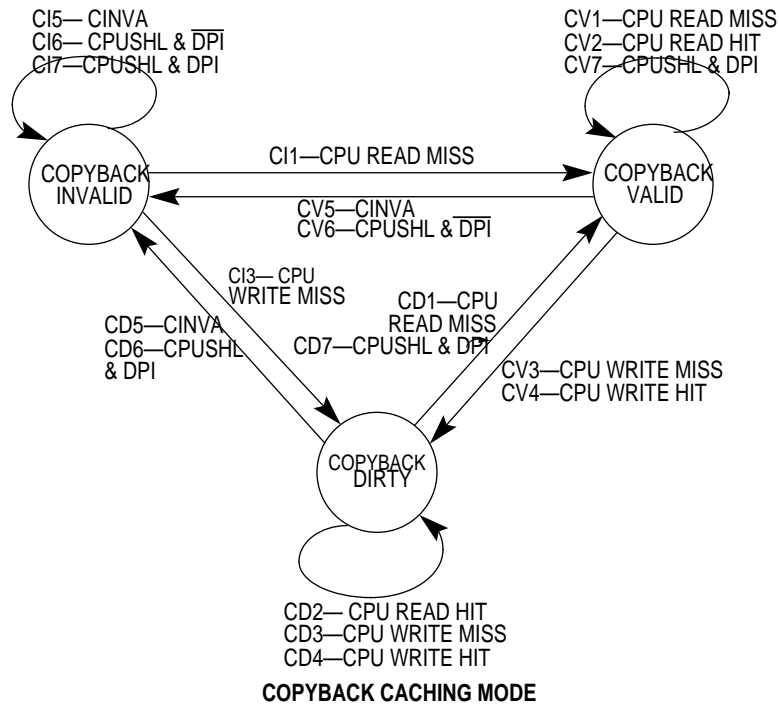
CI5— CINVA
CI6— CPUSHL & $\overline{DPI}$
CI7—CPUSHL & DPI

CV1—CPU READ MISS
CV2—CPU READ HIT
CV7—CPUSHL & DPI

COPYBACK INVALID

CI1—CPU READ MISS

COPYBACK VALID

CV5—CINVA
CV6—CPUSHL & $\overline{DPI}$

CI3— CPU WRITE MISS

CD1—CPU READ MISS

CD5—CINVA
CD6—CPUSHL & DPI

CD7—CPUSHL & DPI

CV3—CPU WRITE MISS
CV4—CPU WRITE HIT

COPYBACK DIRTY

CD2— CPU READ HIT
CD3—CPU WRITE MISS
CD4—CPU WRITE HIT

COPYBACK CACHING MODE